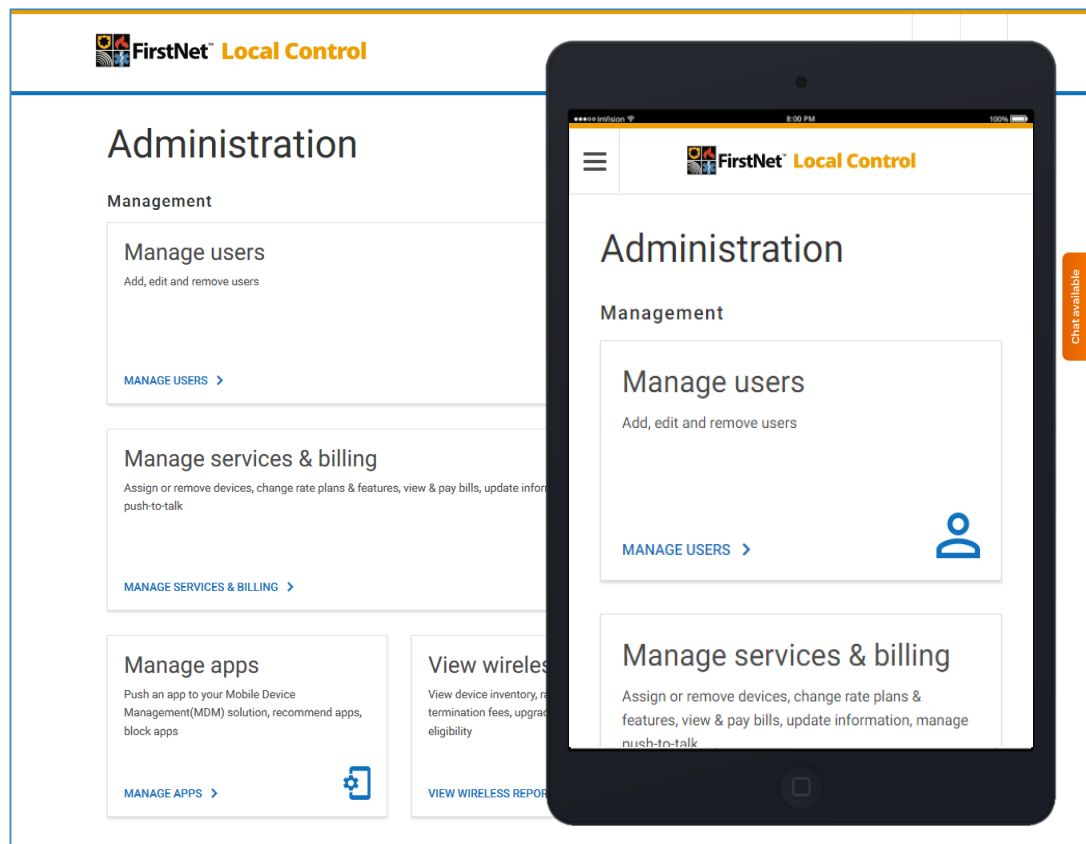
FirstNet™ Local Control

Administration

Management

Manage users
Add, edit and remove users

MANAGE USERS >

Manage services & billing
Assign or remove devices, change rate plans & features, view & pay bills, update infor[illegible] push-to-talk

MANAGE SERVICES & BILLING >

Manage apps
Push an app to your Mobile Device Management(MDM) solution, recommend apps, block apps

MANAGE APPS >

View wireles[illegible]
View device inventory, r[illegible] termination fees, upgrad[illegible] eligibility

VIEW WIRELESS REPOR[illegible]

●●●○○ InVision 8:00 PM 100%

FirstNet™ Local Control

Administration

Management

Manage users
Add, edit and remove users

MANAGE USERS >

Manage services & billing
Assign or remove devices, change rate plans & features, view & pay bills, update information, manage push-to-talk

Chat available